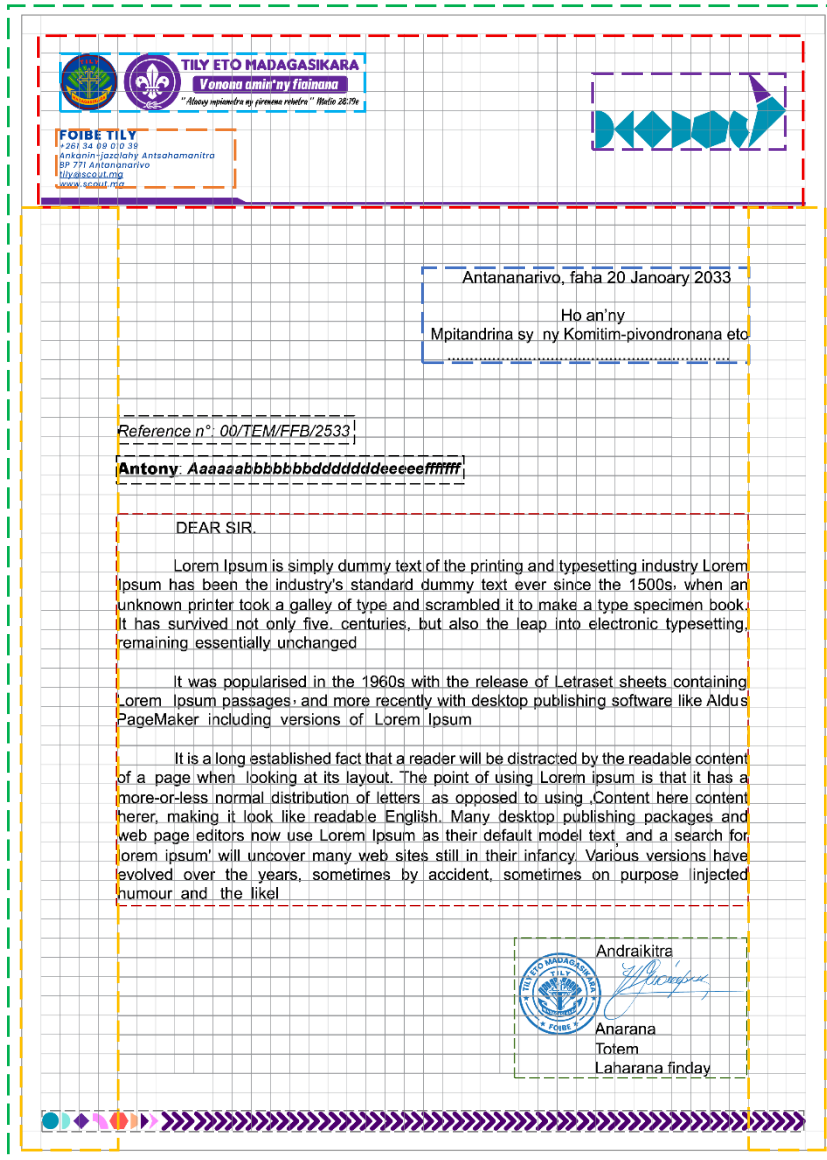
TILY ETO MADAGASIKARA
Vonona amin'ny fiainana
"Aleovy mpiamotra ny firenena rehetra" Matio 28:19a

FOIBE TILY
+261 34 09 010 39
Ankanin-jazalahy Antsahamanitra
BP 771 Antananarivo
tily@scout.mg
www.scout.mg

Antananarivo, faha 20 Janoary 2033

Ho an'ny
Mpitandrina sy ny Komitim-pivondronana eto
.................................................................

Reference n°: 00/TEM/FFB/2533

Antony: Aaaaaabbbbbbbddddddeeeeeffffff

DEAR SIR.

Lorem Ipsum is simply dummy text of the printing and typesetting industry Lorem Ipsum has been the industry's standard dummy text ever since the 1500s, when an unknown printer took a galley of type and scrambled it to make a type specimen book. It has survived not only five. centuries, but also the leap into electronic typesetting, remaining essentially unchanged

It was popularised in the 1960s with the release of Letraset sheets containing Lorem Ipsum passages, and more recently with desktop publishing software like Aldus PageMaker including versions of Lorem Ipsum

It is a long established fact that a reader will be distracted by the readable content of a page when looking at its layout. The point of using Lorem ipsum is that it has a more-or-less normal distribution of letters as opposed to using ,Content here content herer, making it look like readable English. Many desktop publishing packages and web page editors now use Lorem Ipsum as their default model text, and a search for lorem ipsum' will uncover many web sites still in their infancy. Various versions have evolved over the years, sometimes by accident, sometimes on purpose injected humour and the likel

TILY ETO MADAGASIKARA
TILY
FOIBE

Andraikitra
Anarana
Totem
Laharana finday